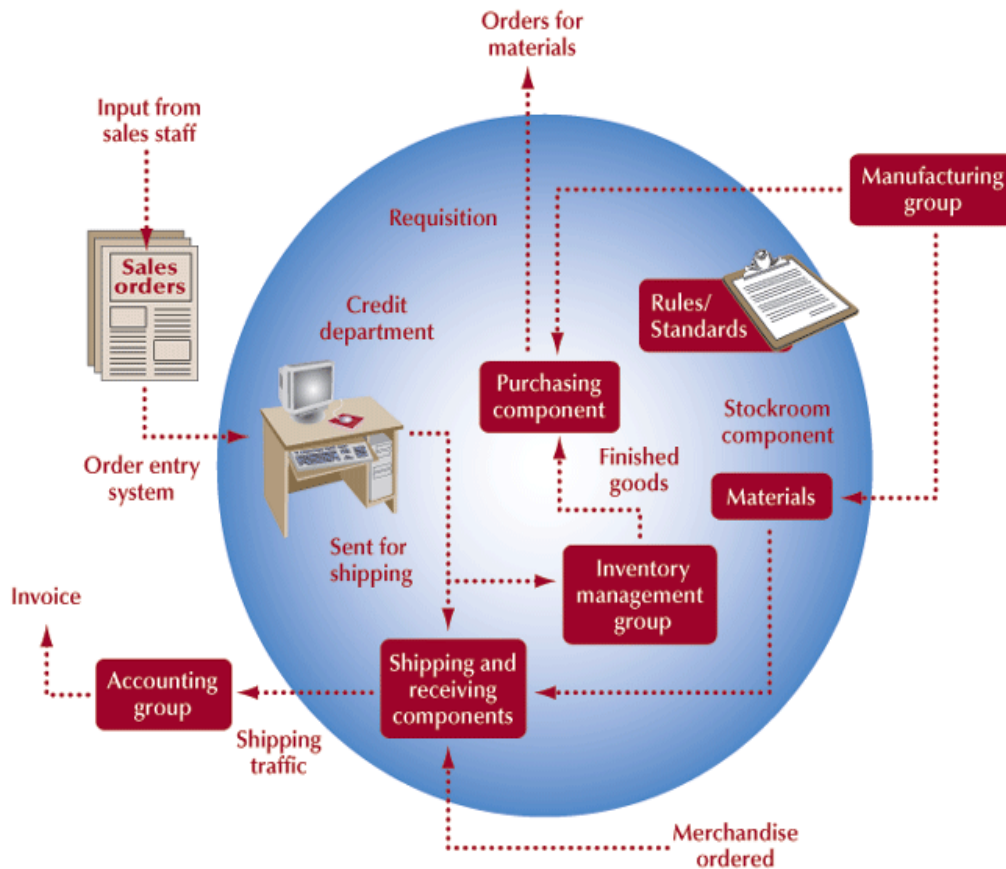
Orders for materials

Input from sales staff

Sales orders

Requisition

Manufacturing group

Credit department

Rules/ Standards

Purchasing component

Stockroom component

Order entry system

Finished goods

Materials

Sent for shipping

Inventory management group

Invoice

Accounting group

Shipping and receiving components

Shipping traffic

Merchandise ordered